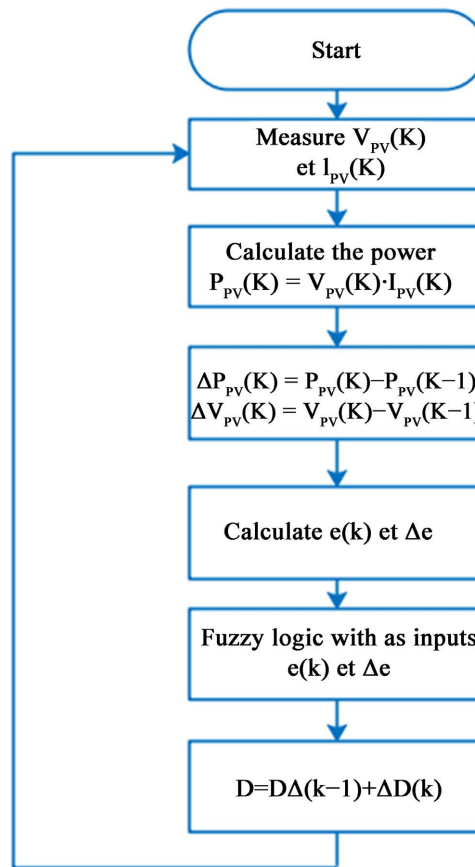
Start

Measure $V_{PV}(K)$ et $l_{PV}(K)$

Calculate the power $P_{PV}(K) = V_{PV}(K) \cdot I_{PV}(K)$

$\Delta P_{PV}(K) = P_{PV}(K) - P_{PV}(K-1)$
$\Delta V_{PV}(K) = V_{PV}(K) - V_{PV}(K-1$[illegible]

Calculate e(k) et $\Delta$e

Fuzzy logic with as input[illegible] e(k) et $\Delta$e

$D = D\Delta(k-1) + \Delta D(k)$